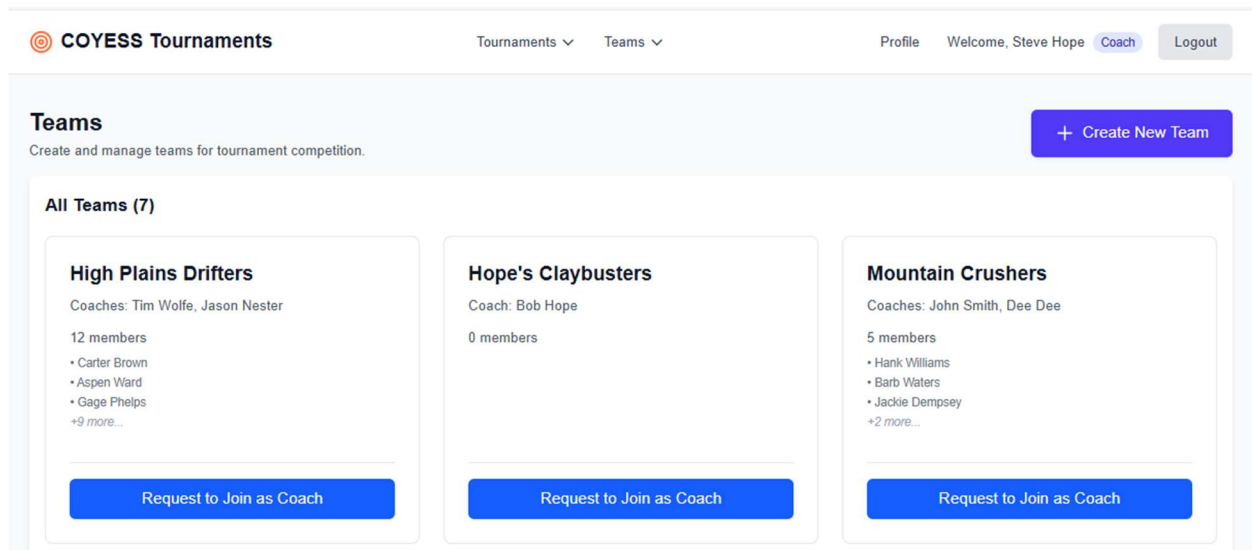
COYESS Tournaments

Tournaments Teams

Profile Welcome, Steve Hope Coach Logout

Teams

Create and manage teams for tournament competition.

+ Create New Team

All Teams (7)

High Plains Drifters

Coaches: Tim Wolfe, Jason Nester

12 members

• Carter Brown
• Aspen Ward
• Gage Phelps
+9 more...

Request to Join as Coach

Hope's Claybusters

Coach: Bob Hope

0 members

Request to Join as Coach

Mountain Crushers

Coaches: John Smith, Dee Dee

5 members

• Hank Williams
• Barb Waters
• Jackie Dempsey
+2 more...

Request to Join as Coach